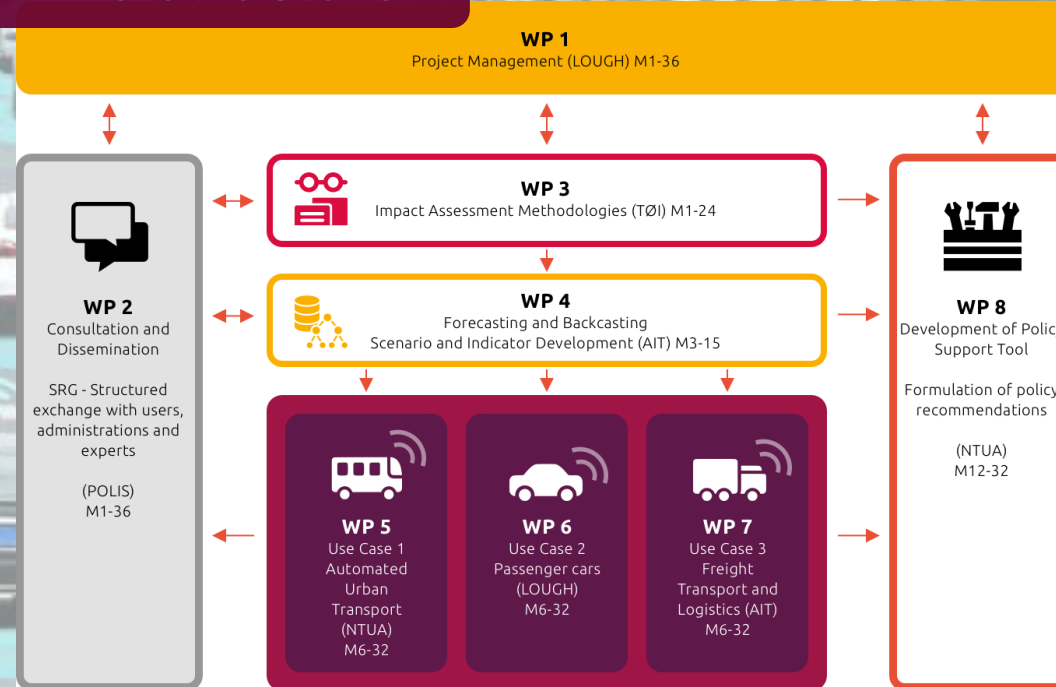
WP 1
Project Management (LOUGH) M1-36

WP 2
Consultation and Dissemination

SRG - Structured exchange with users, administrations and experts

(POLIS)
M1-36

WP 3
Impact Assessment Methodologies (TØI) M1-24

WP 4
Forecasting and Backcasting
Scenario and Indicator Development (AIT) M3-15

WP 5
Use Case 1
Automated Urban Transport
(NTUA)
M6-32

WP 6
Use Case 2
Passenger cars
(LOUGH)
M6-32

WP 7
Use Case 3
Freight Transport and Logistics (AIT)
M6-32

WP 8
Development of Polic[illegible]
Support Tool

Formulation of policy
recommendations

(NTUA)
M12-32